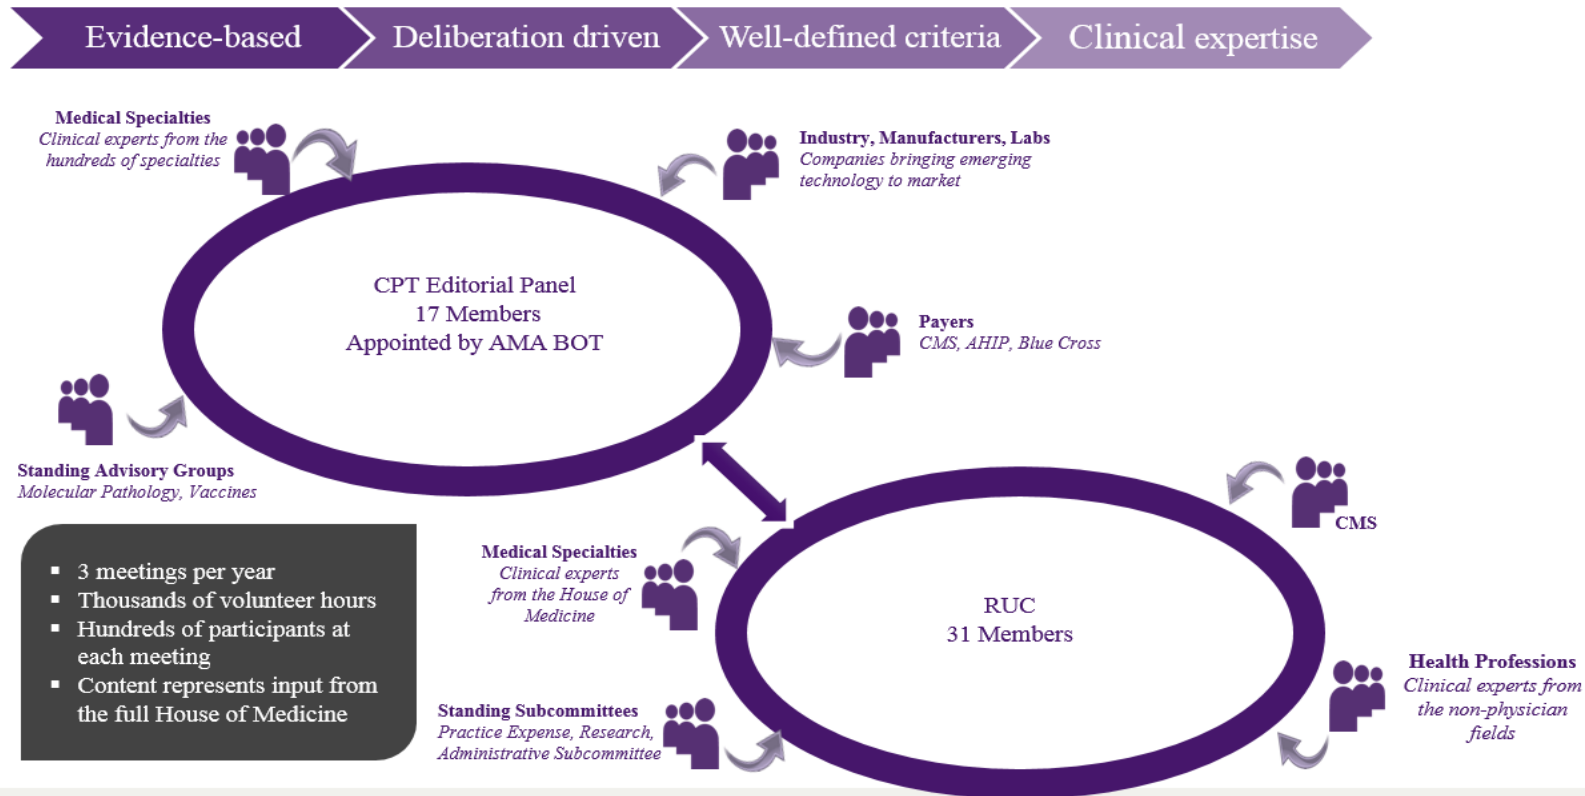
Evidence-based
Deliberation driven
Well-defined criteria
Clinical expertise

Medical Specialties
Clinical experts from the hundreds of specialties

Industry, Manufacturers, Labs
Companies bringing emerging technology to market

CPT Editorial Panel
17 Members
Appointed by AMA BOT

Payers
CMS, AHIP, Blue Cross

Standing Advisory Groups
Molecular Pathology, Vaccines

CMS

Medical Specialties
Clinical experts from the House of Medicine

RUC
31 Members

Health Professions
Clinical experts from the non-physician fields

- 3 meetings per year
- Thousands of volunteer hours
- Hundreds of participants at each meeting
- Content represents input from the full House of Medicine

Standing Subcommittees
Practice Expense, Research, Administrative Subcommittee